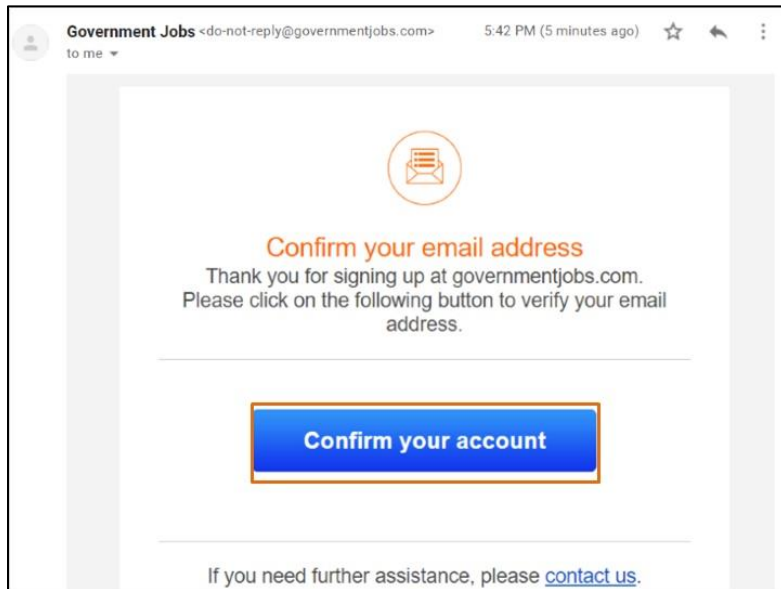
Government Jobs <do-not-reply@governmentjobs.com>
to me

5:42 PM (5 minutes ago)

Confirm your email address

Thank you for signing up at governmentjobs.com. Please click on the following button to verify your email address.

Confirm your account

If you need further assistance, please contact us.